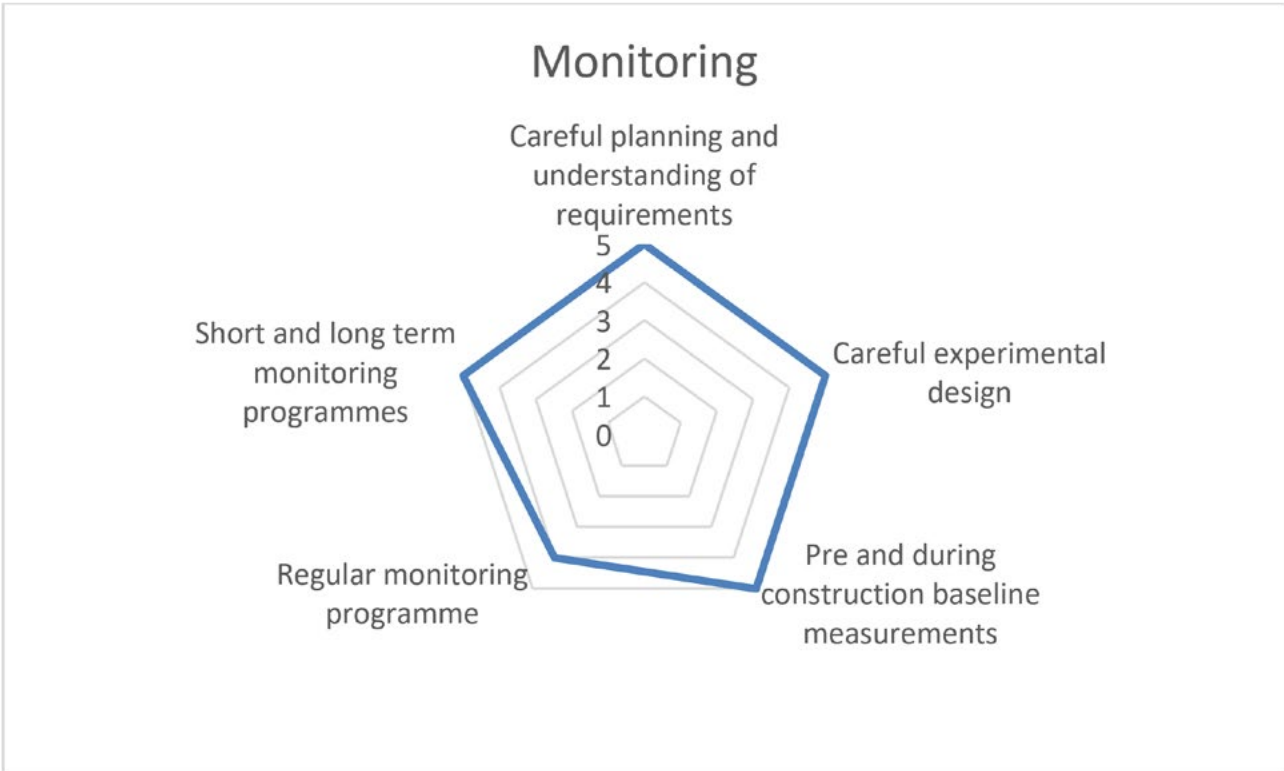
Monitoring

Careful planning and understanding of requirements

5
4
3
2
1
0

Careful experimental design

Pre and during construction baseline measurements

Regular monitoring programme

Short and long term monitoring programmes